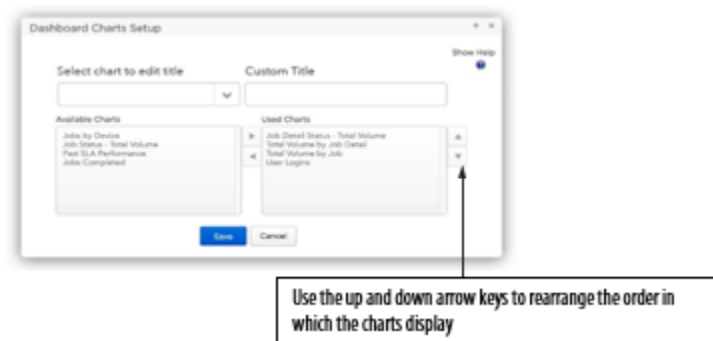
Dashboard Charts Setup

Show Help

Select chart to edit title

Custom Title

Available Charts

Jobs by Device
Job Status - Total Volume
Past SLA Performance
Jobs Completed

Used Charts

Job Detail Status - Total Volume
Total Volume by Job Detail
Total Volume by Job
User Logins

Save

Cancel

Use the up and down arrow keys to rearrange the order in which the charts display